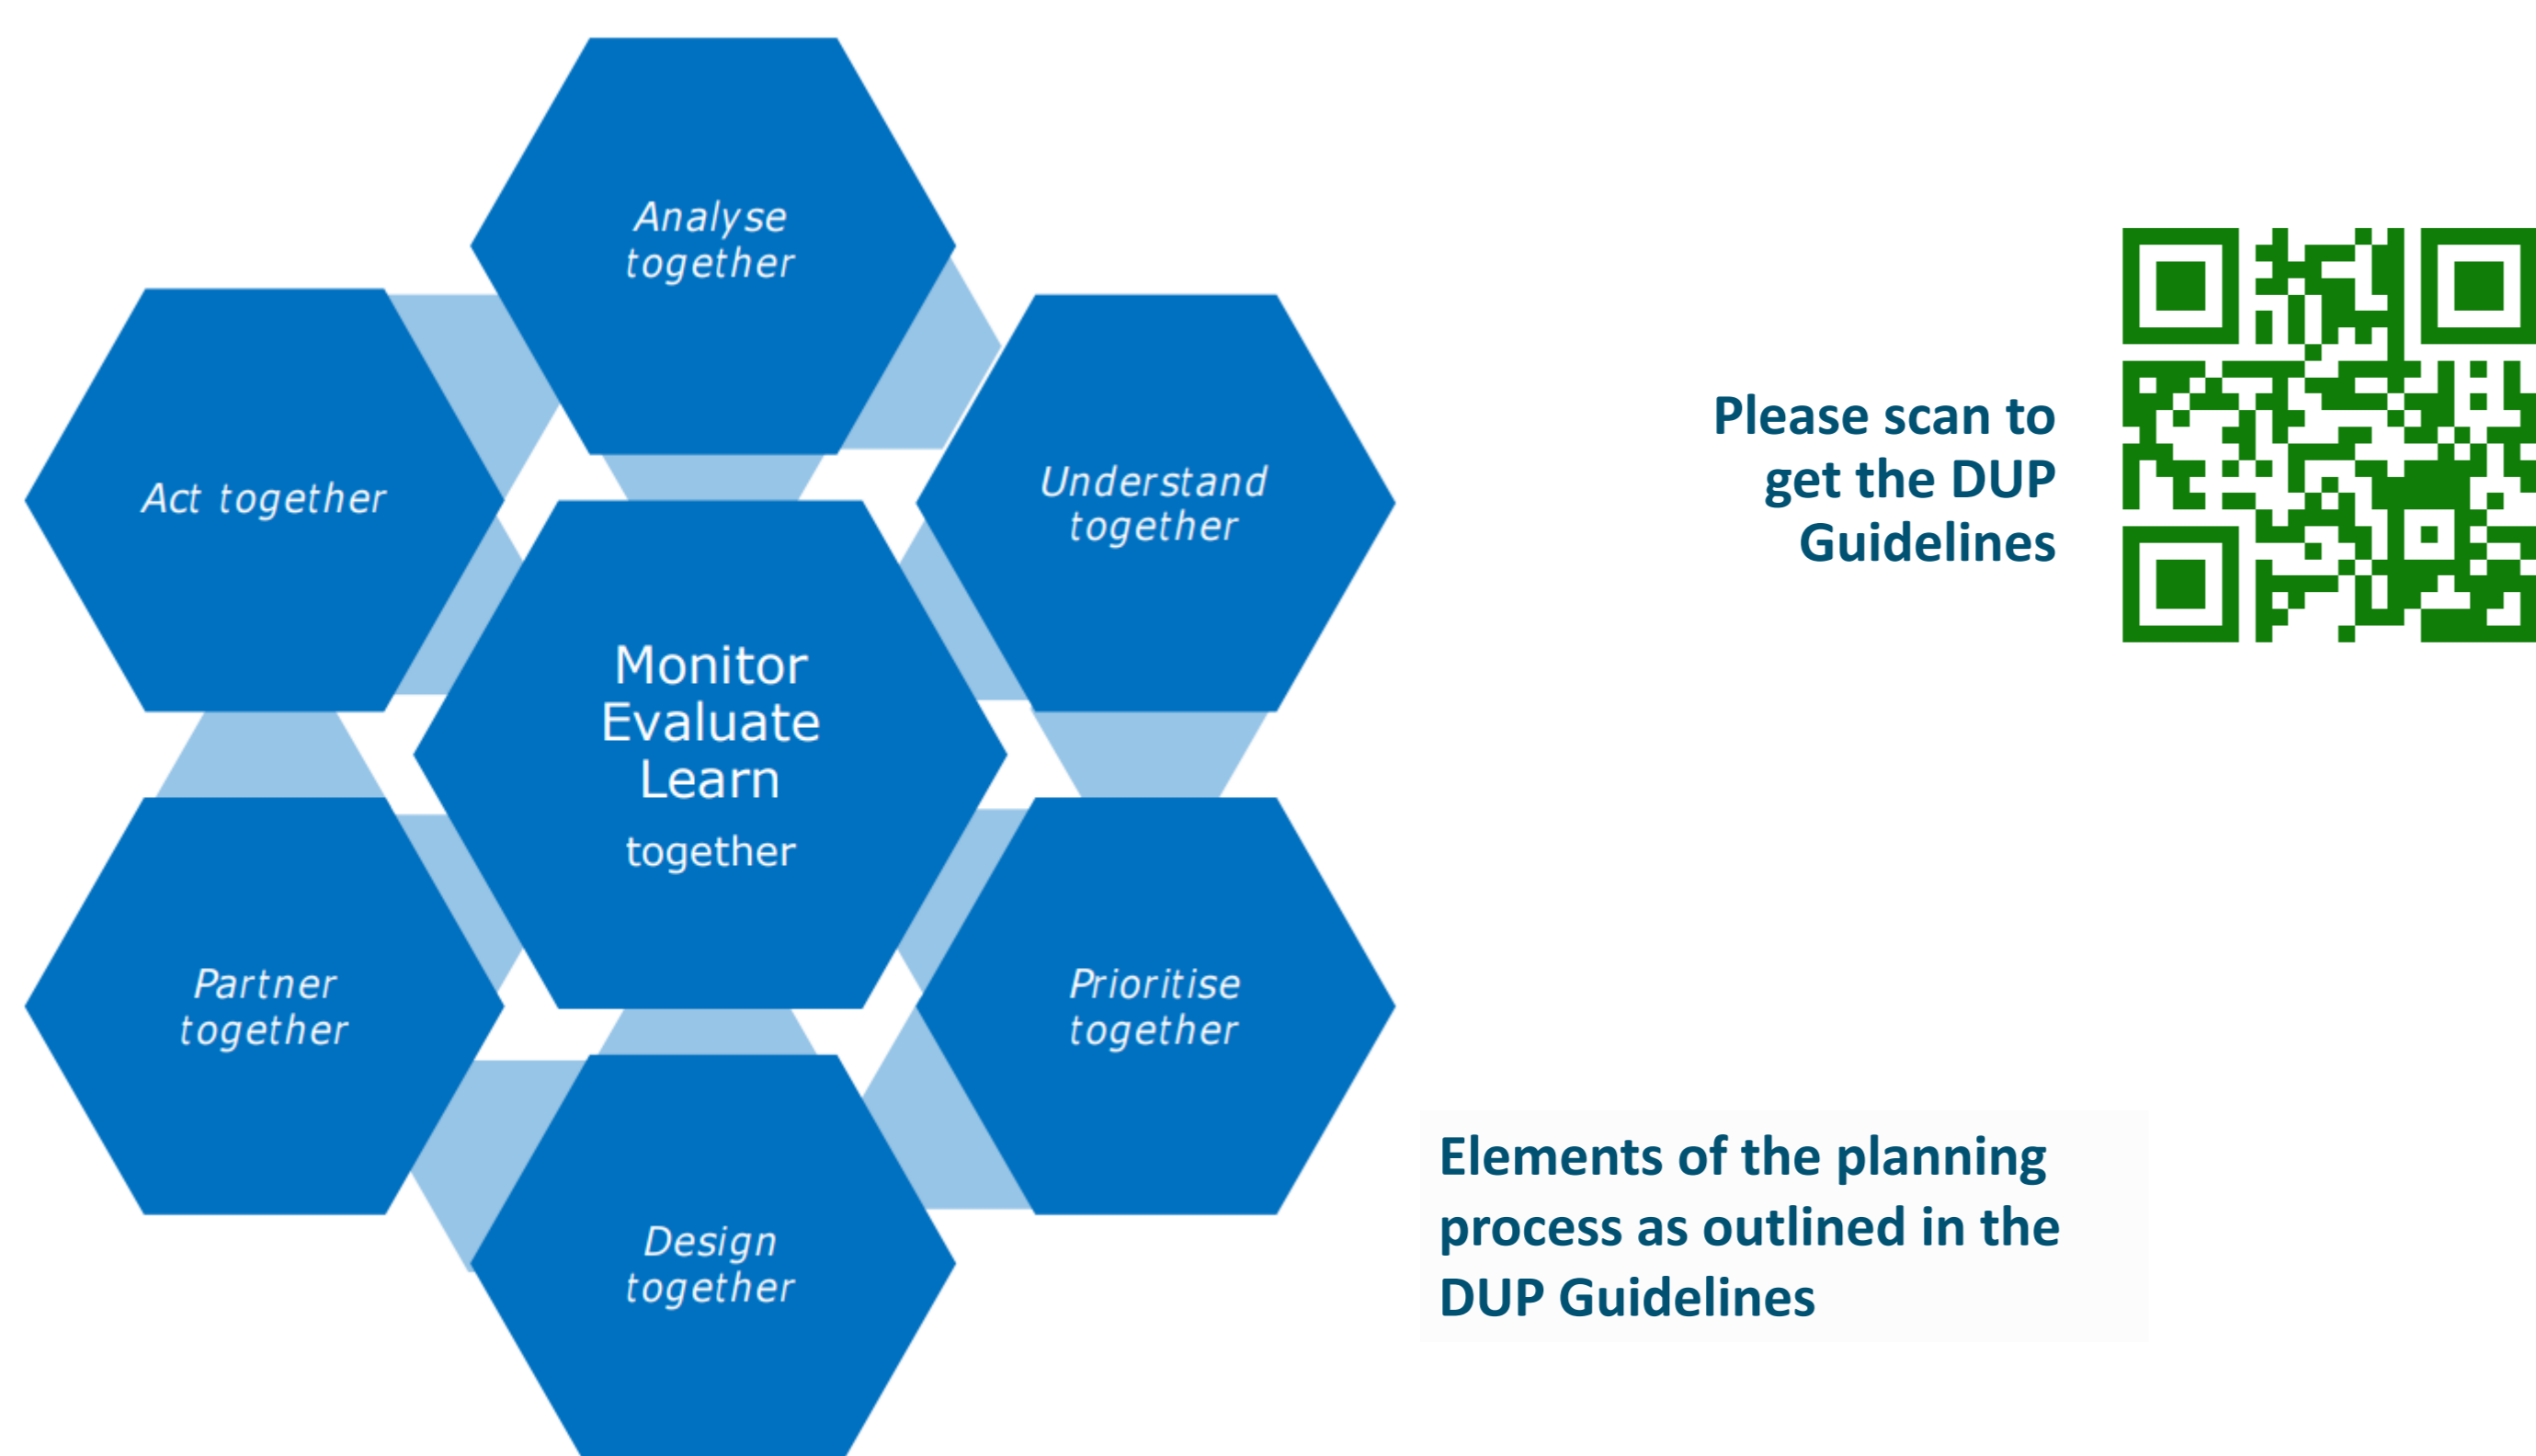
Analyse together

Act together

Understand together

Monitor Evaluate Learn

together

Partner together

Prioritise together

Design together

Please scan to get the DUP Guidelines

Elements of the planning process as outlined in the DUP Guidelines